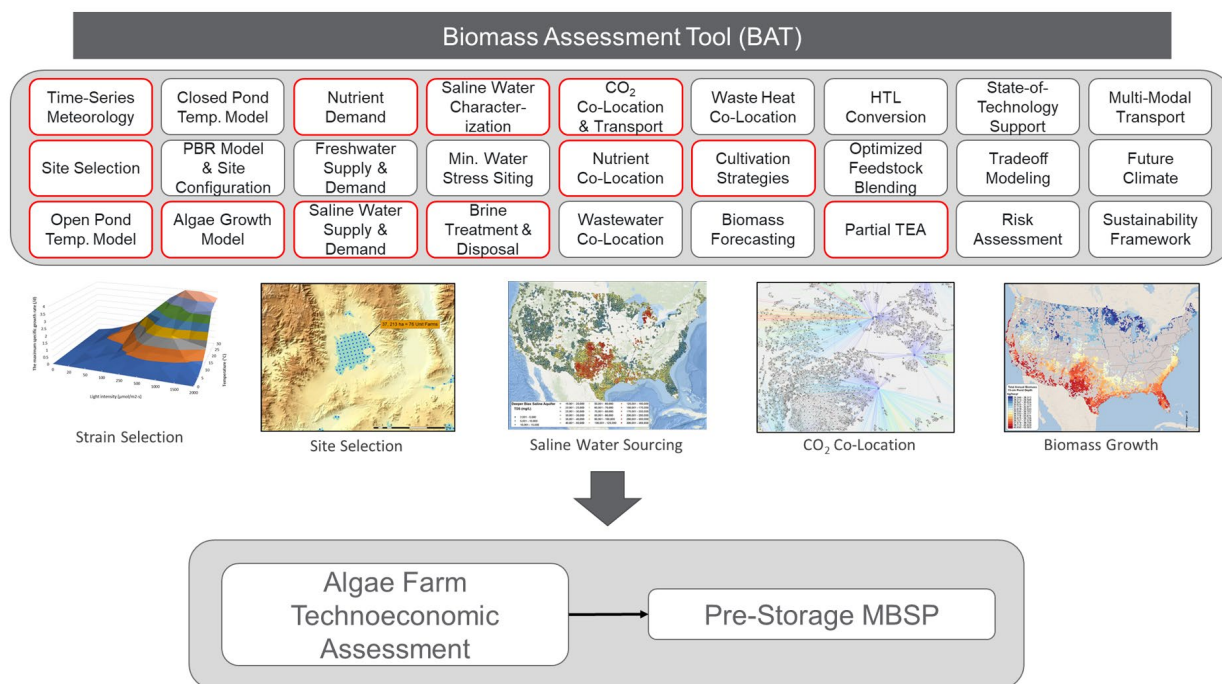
Biomass Assessment Tool (BAT)

Time-Series Meteorology

Closed Pond Temp. Model

Nutrient Demand

Saline Water Characterization

$CO_2$ Co-Location & Transport

Waste Heat Co-Location

HTL Conversion

State-of-Technology Support

Multi-Modal Transport

Site Selection

PBR Model & Site Configuration

Freshwater Supply & Demand

Min. Water Stress Siting

Nutrient Co-Location

Cultivation Strategies

Optimized Feedstock Blending

Tradeoff Modeling

Future Climate

Open Pond Temp. Model

Algae Growth Model

Saline Water Supply & Demand

Brine Treatment & Disposal

Wastewater Co-Location

Biomass Forecasting

Partial TEA

Risk Assessment

Sustainability Framework

Strain Selection

Site Selection

Saline Water Sourcing

$CO_2$ Co-Location

Biomass Growth

Algae Farm Technoeconomic Assessment

Pre-Storage MBSP